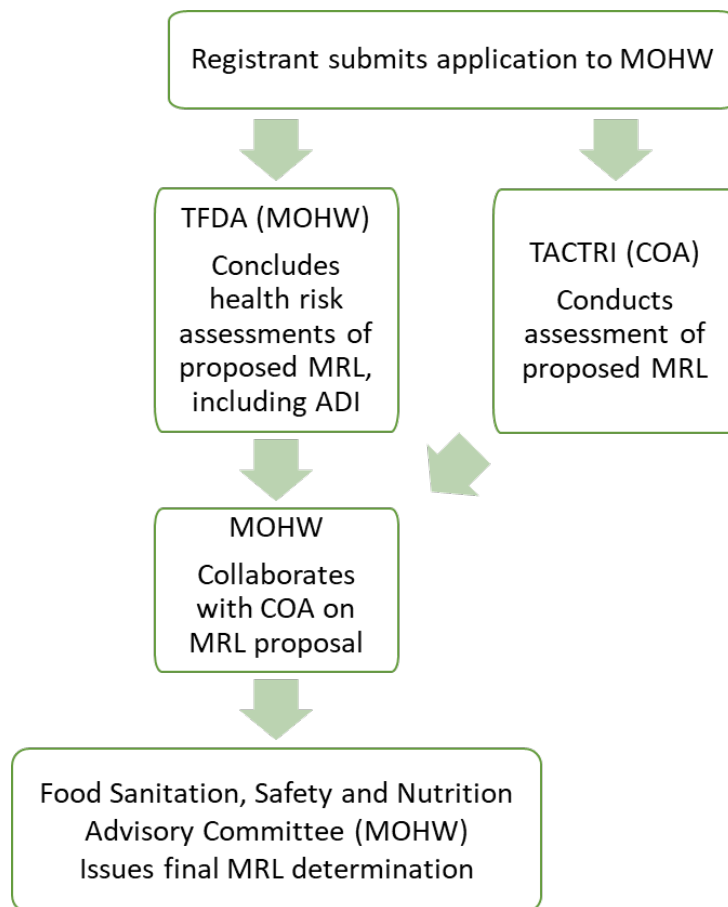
Registrant submits application to MOHW

TFDA (MOHW)

Concludes health risk assessments of proposed MRL, including ADI

TACTRI (COA)

Conducts assessment of proposed MRL

MOHW

Collaborates with COA on MRL proposal

Food Sanitation, Safety and Nutrition Advisory Committee (MOHW) Issues final MRL determination